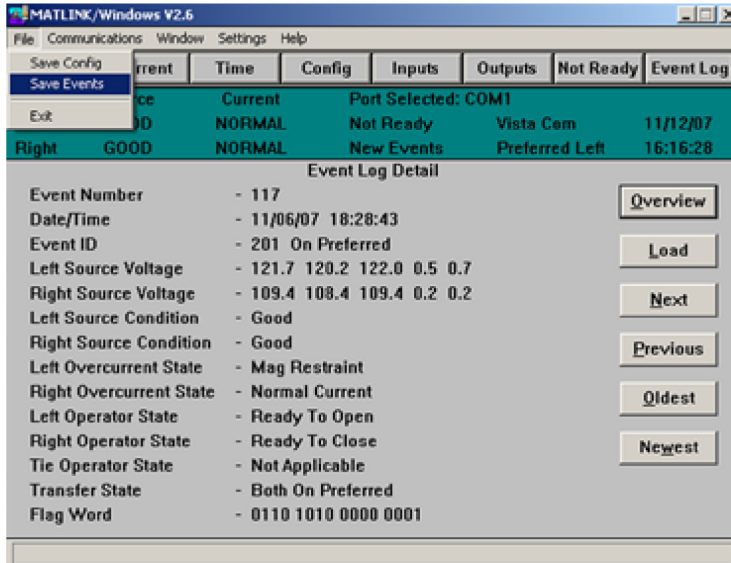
MATLINK/Windows V2.6

File Communications Window Settings Help

Save Config
Save Events
Exit

rrent | Time | Config | Inputs | Outputs | Not Ready | Event Log

ce | Current | Port Selected: COM1
OD | NORMAL | Not Ready | Vista Com | 11/12/07
Right | GOOD | NORMAL | New Events | Preferred Left | 16:16:28

Event Log Detail

Event Number - 117
Date/Time - 11/06/07 18:28:43
Event ID - 201 On Preferred
Left Source Voltage - 121.7 120.2 122.0 0.5 0.7
Right Source Voltage - 109.4 108.4 109.4 0.2 0.2
Left Source Condition - Good
Right Source Condition - Good
Left Overcurrent State - Mag Restraint
Right Overcurrent State - Normal Current
Left Operator State - Ready To Open
Right Operator State - Ready To Close
Tie Operator State - Not Applicable
Transfer State - Both On Preferred
Flag Word - 0110 1010 0000 0001

Overview
Load
Next
Previous
Oldest
Newest